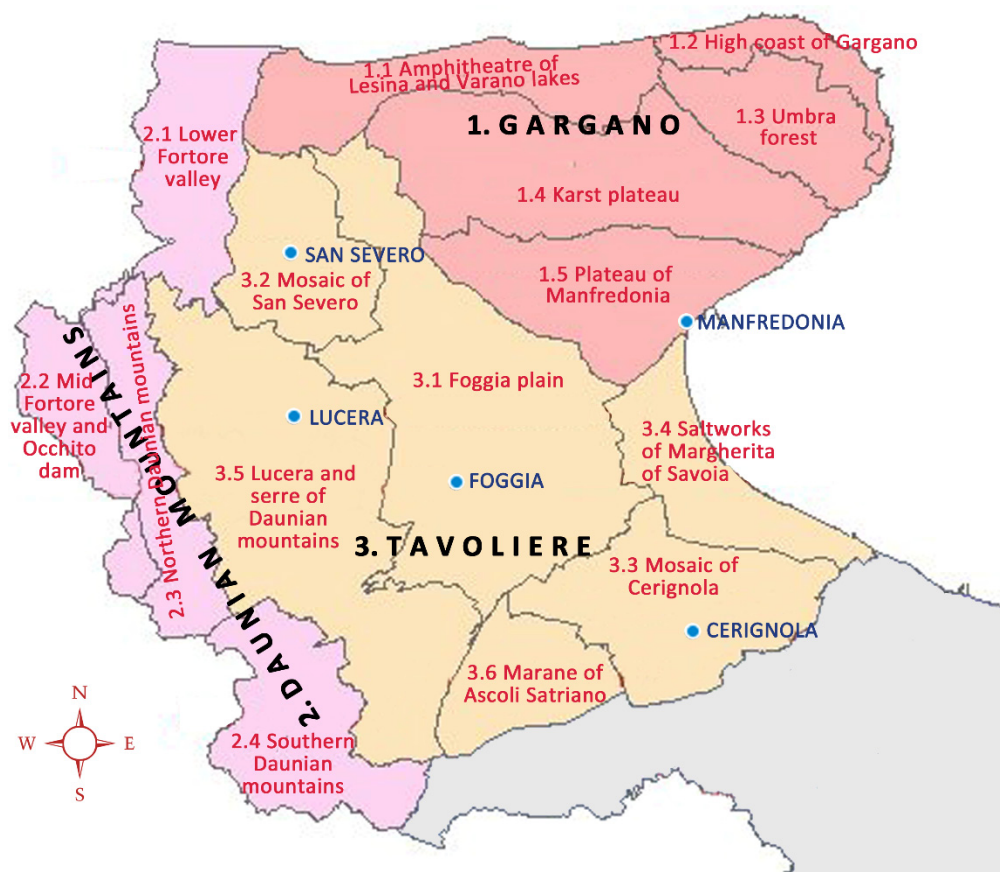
1.2 High coast of Gargano

1.1 Amphitheatre of Lesina and Varano lakes

1.3 Umbra forest

1. GARGANO

2.1 Lower Fortore valley

1.4 Karst plateau

SAN SEVERO

3.2 Mosaic of San Severo

1.5 Plateau of Manfredonia

MANFREDONIA

2.2 Mid Fortore valley and Occhito dam

3.1 Foggia plain

LUCERA

3.4 Saltworks of Margherita of Savoia

3.5 Lucera and serre of Daunian mountains

FOGGIA

2.3 Northern Daunian mountains

3. TAVOLIERE

3.3 Mosaic of Cerignola

CERIGNOLA

2. DAUNIAN MOUNTAINS

3.6 Marane of Ascoli Satriano

N

W

E

S

2.4 Southern Daunian mountains